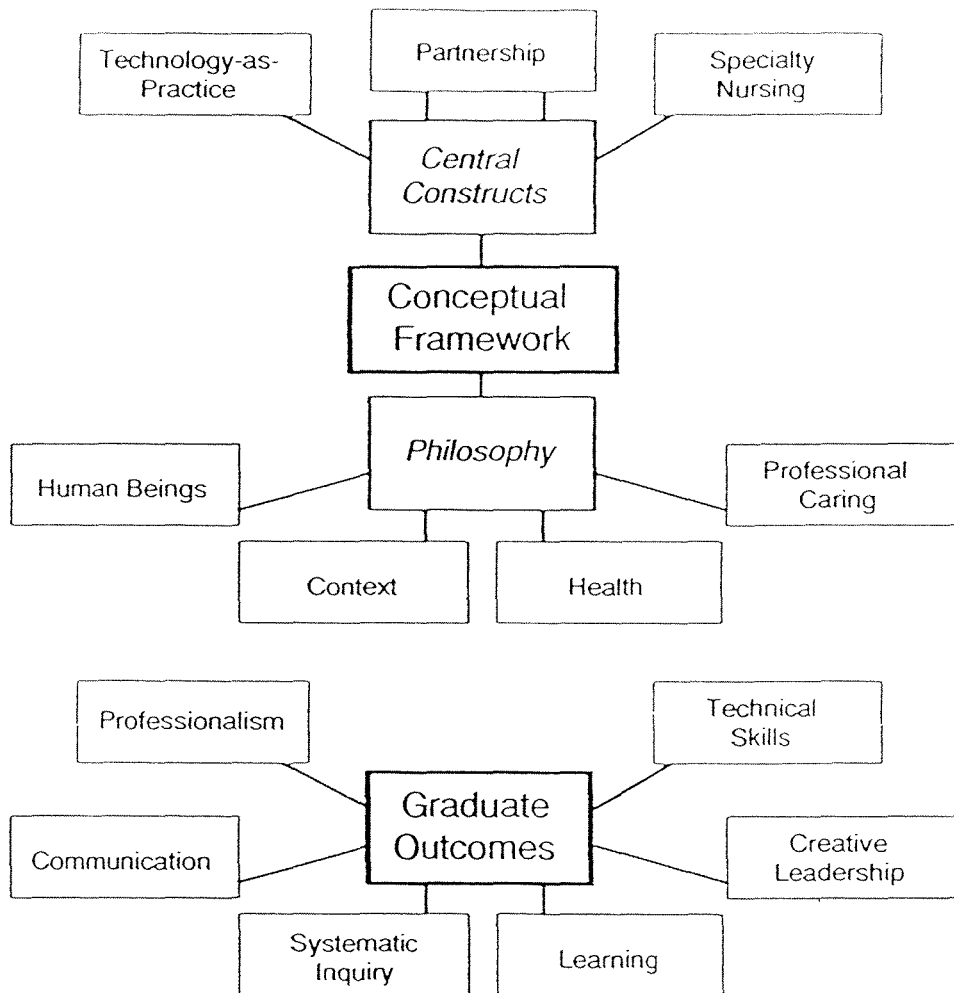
Technology-as-Practice

Partnership

Specialty Nursing

*Central Constructs*

Conceptual Framework

*Philosophy*

Human Beings

Professional Caring

Context

Health

Professionalism

Technical Skills

Graduate Outcomes

Communication

Creative Leadership

Systematic Inquiry

Learning